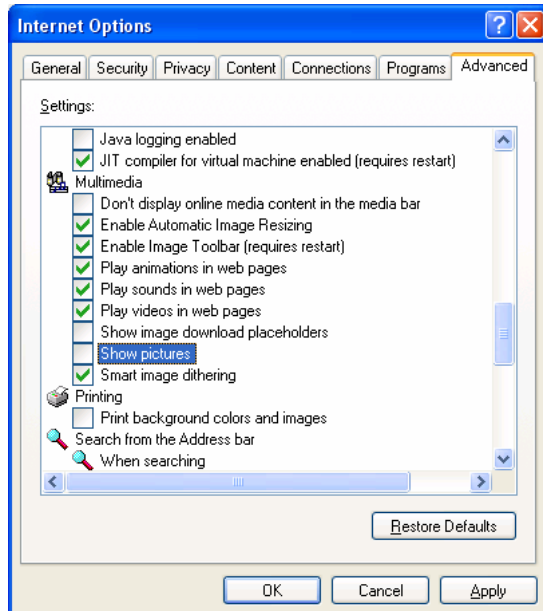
Internet Options

General | Security | Privacy | Content | Connections | Programs | Advanced

Settings:

Java logging enabled
JIT compiler for virtual machine enabled (requires restart)
Multimedia
Don't display online media content in the media bar
Enable Automatic Image Resizing
Enable Image Toolbar (requires restart)
Play animations in web pages
Play sounds in web pages
Play videos in web pages
Show image download placeholders
Show pictures
Smart image dithering
Printing
Print background colors and images
Search from the Address bar
When searching

Restore Defaults

OK | Cancel | Apply